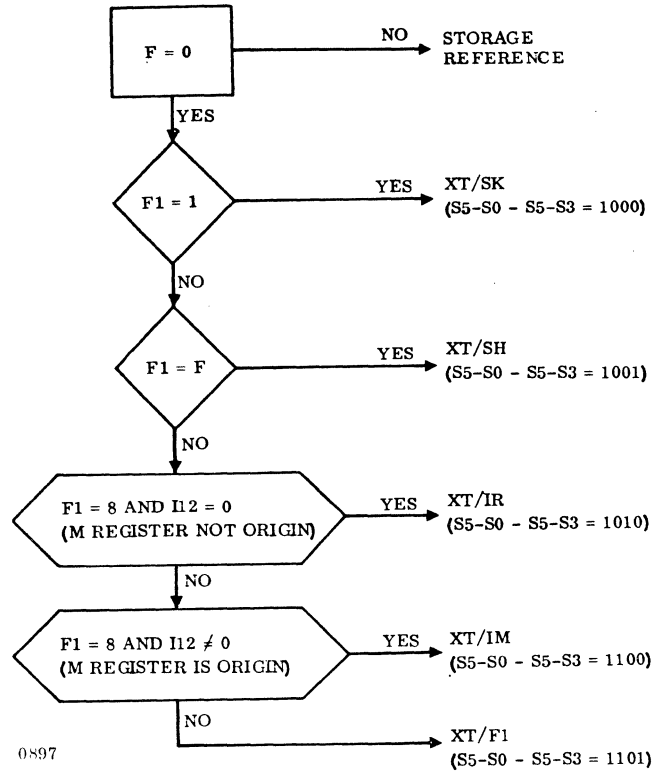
F = 0

NO

STORAGE REFERENCE

YES

F1 = 1

YES

XT/SK (S5-S0 - S5-S3 = 1000)

NO

F1 = F

YES

XT/SH (S5-S0 - S5-S3 = 1001)

NO

F1 = 8 AND I12 = 0 (M REGISTER NOT ORIGIN)

YES

XT/IR (S5-S0 - S5-S3 = 1010)

NO

F1 = 8 AND I12 $\neq$ 0 (M REGISTER IS ORIGIN)

YES

XT/IM (S5-S0 - S5-S3 = 1100)

NO

XT/F1 (S5-S0 - S5-S3 = 1101)

0897